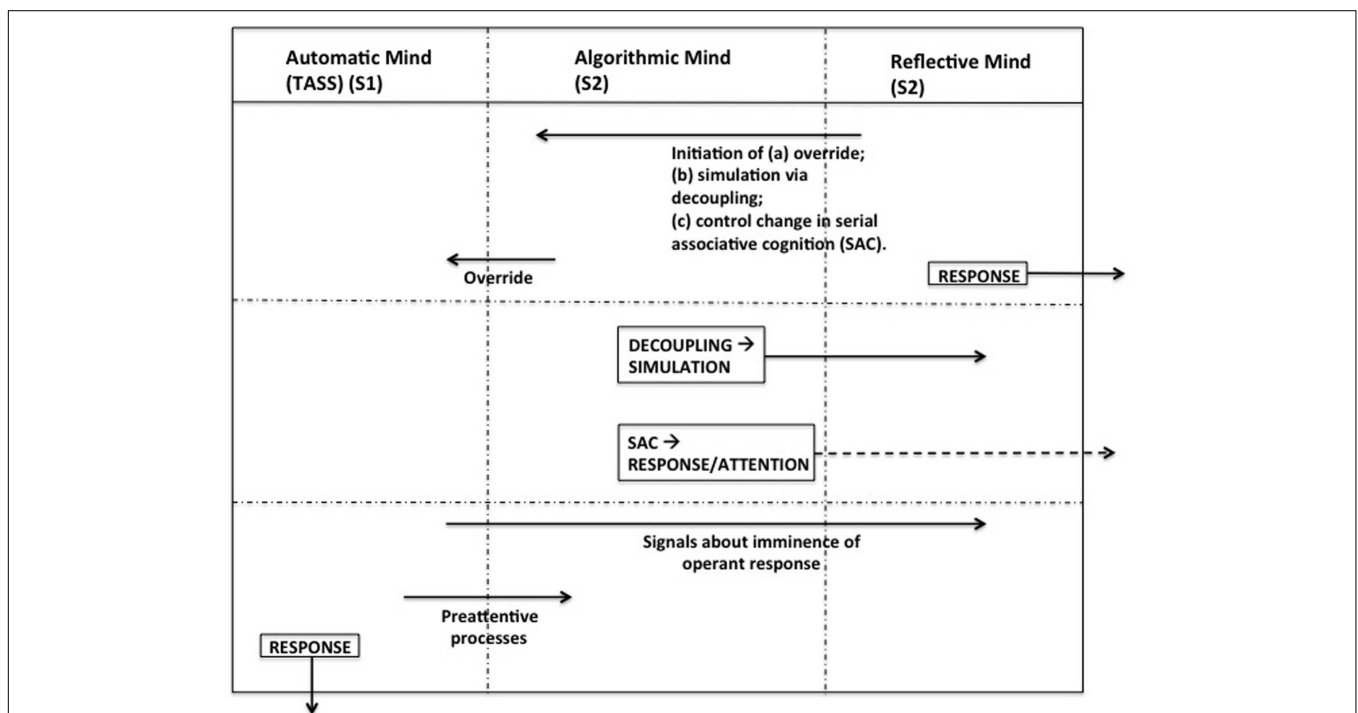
Automatic Mind (TASS) (S1)

Algorithmic Mind (S2)

Reflective Mind (S2)

Initiation of (a) override; (b) simulation via decoupling; (c) control change in serial associative cognition (SAC).

Override

RESPONSE

DECOUPLING → SIMULATION

SAC → RESPONSE/ATTENTION

Signals about imminence of operant response

Preattentive processes

RESPONSE